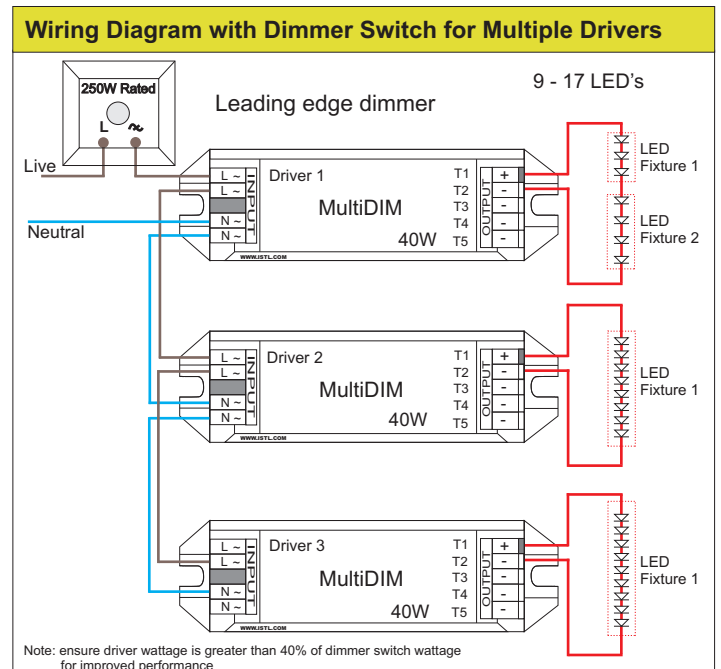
Wiring Diagram with Dimmer Switch for Multiple Drivers

250W Rated
L ~

Leading edge dimmer

9 - 17 LED's

Live

Neutral

L ~
L ~
N ~
N ~
INPUT
Driver 1
MultiDIM
40W
WWW.ISTL.COM
T1
T2
T3
T4
T5
OUTPUT
+
-
-
-
-

LED Fixture 1

LED Fixture 2

L ~
L ~
N ~
N ~
INPUT
Driver 2
MultiDIM
40W
WWW.ISTL.COM
T1
T2
T3
T4
T5
OUTPUT
+
-
-
-
-

LED Fixture 1

L ~
L ~
N ~
N ~
INPUT
Driver 3
MultiDIM
40W
WWW.ISTL.COM
T1
T2
T3
T4
T5
OUTPUT
+
-
-
-
-

LED Fixture 1

Note: ensure driver wattage is greater than 40% of dimmer switch wattage for improved performance